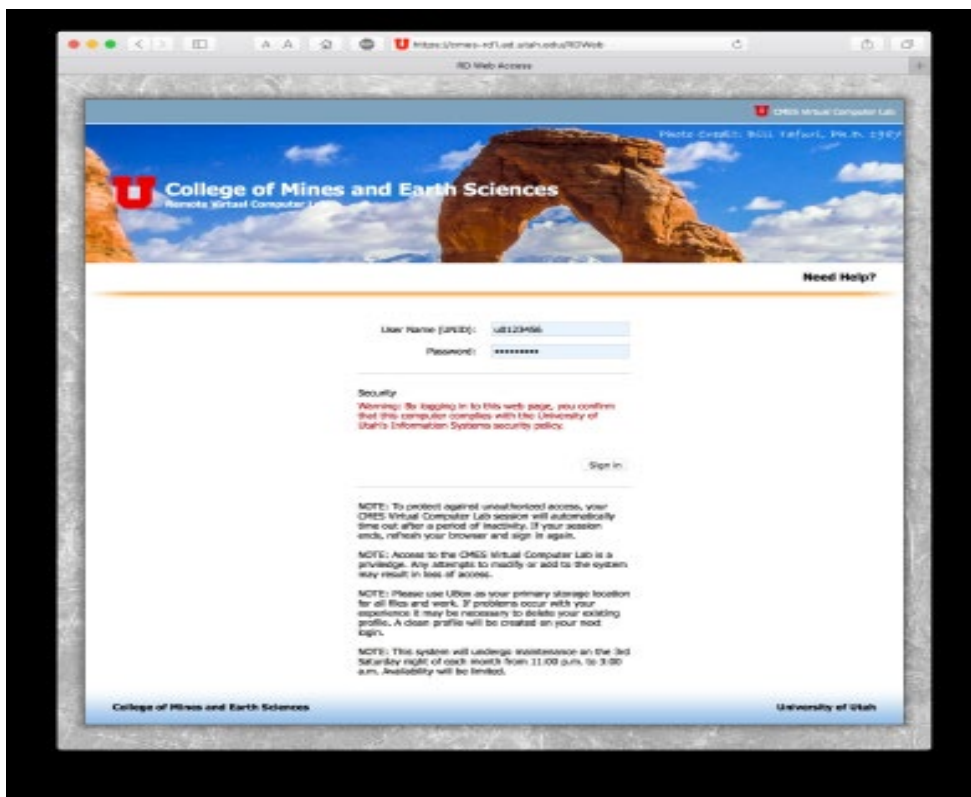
A A

https://cmes-rd1.ad.utah.edu/RDWeb

RD Web Access

CMES Virtual Computer Lab

Photo Credit: Bill Tafuri, Ph.D. 1987

College of Mines and Earth Sciences

Remote Virtual Computer Lab

Need Help?

User Name (UNID): u0123456

Password: ••••••••••

Security

Warning: By logging in to this web page, you confirm that this computer complies with the University of Utah's Information Systems security policy.

Sign in

NOTE: To protect against unauthorized access, your CMES Virtual Computer Lab session will automatically time out after a period of inactivity. If your session ends, refresh your browser and sign in again.

NOTE: Access to the CMES Virtual Computer Lab is a privilege. Any attempts to modify or add to the system may result in loss of access.

NOTE: Please use UBox as your primary storage location for all files and work. If problems occur with your experience it may be necessary to delete your existing profile. A clean profile will be created on your next login.

NOTE: This system will undergo maintenance on the 3rd Saturday night of each month from 11:00 p.m. to 3:00 a.m. Availability will be limited.

College of Mines and Earth Sciences

University of Utah